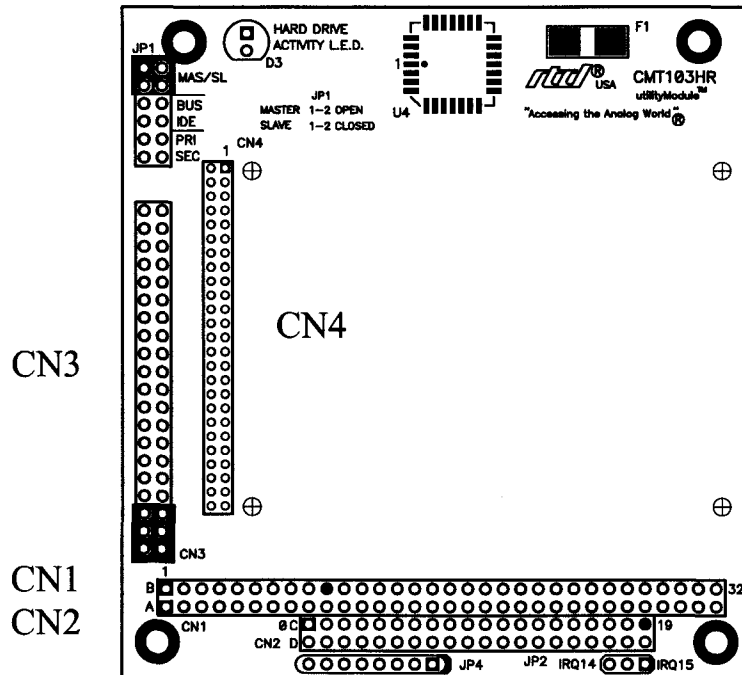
JP1
MAS/SL
BUS
IDE
PRI
SEC
HARD DRIVE
ACTIVITY L.E.D.
D3
JP1
MASTER 1-2 OPEN
SLAVE 1-2 CLOSED
1
CN4
1
U4
F1
rtd® USA
CMT103HR
utilityModule™
"Accessing the Analog World"®
CN4
CN3
CN3
CN1
CN2
1
B
A
32
CN1
0 C
CN2 D
19
JP4
JP2
IRQ14
IRQ15